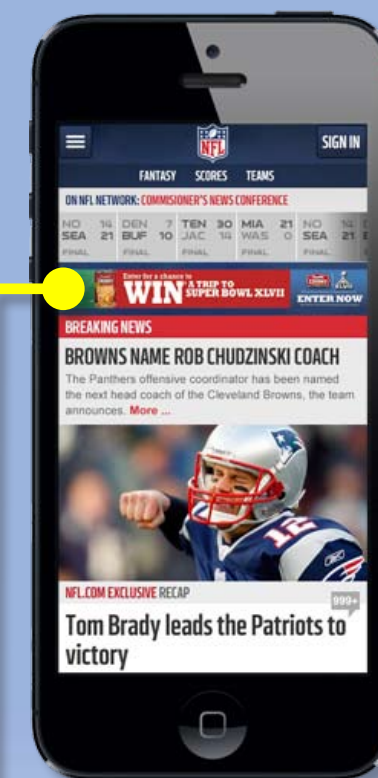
NFL

SIGN IN

FANTASY SCORES TEAMS

ON NFL NETWORK: COMMISIONER'S NEWS CONFERENCE

| NO 14 | DEN 7 | TEN 30 | MIA 21 | NO 14 |
|---|---|---|---|---|
| SEA 21 | BUF 10 | JAC 14 | WAS 0 | SEA 21 |
| FINAL | FINAL | FINAL | FINAL | FINAL |

Enter for a chance to WIN A TRIP TO SUPER BOWL XLVII ENTER NOW

BREAKING NEWS

BROWNS NAME ROB CHUDZINSKI COACH

The Panthers offensive coordinator has been named the next head coach of the Cleveland Browns, the team announces. More ...

12

NFL.COM EXCLUSIVE RECAP

999+

Tom Brady leads the Patriots to victory